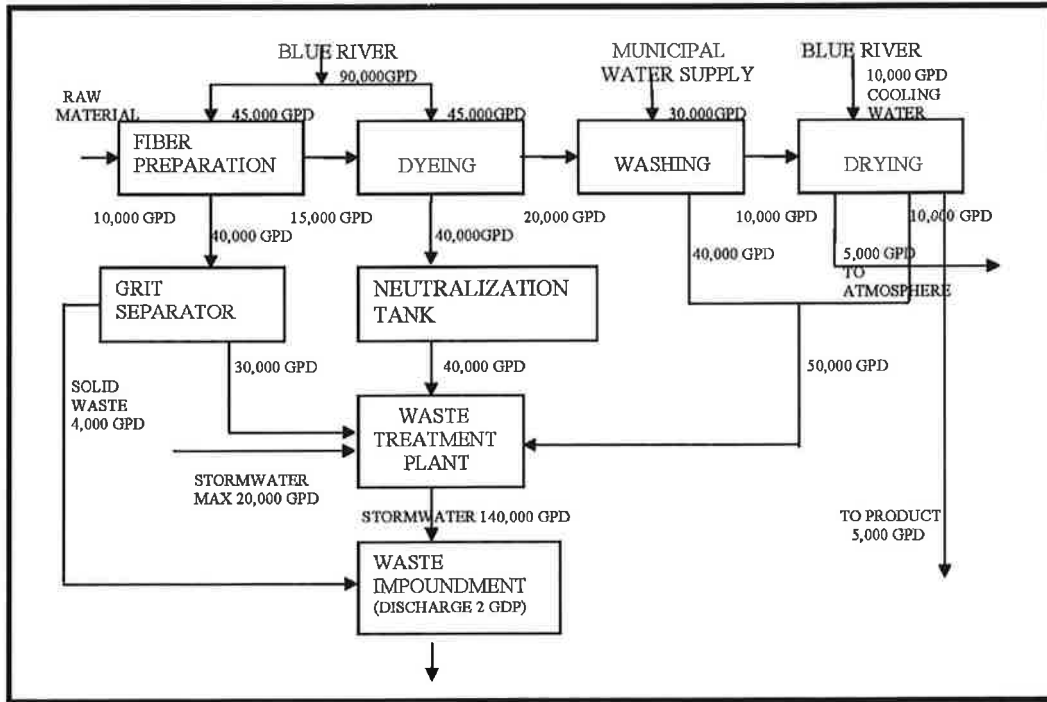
BLUE RIVER
90,000GPD
RAW MATERIAL
45,000 GPD
45,000GPD
MUNICIPAL WATER SUPPLY
30,000GPD
BLUE RIVER
10,000 GPD COOLING WATER
FIBER PREPARATION
DYEING
WASHING
DRYING
10,000 GPD
15,000 GPD
20,000 GPD
10,000 GPD
10,000 GPD
40,000 GPD
40,000GPD
40,000 GPD
5,000 GPD
TO ATMOSPHERE
GRIT SEPARATOR
NEUTRALIZATION TANK
30,000 GPD
40,000 GPD
50,000 GPD
SOLID WASTE 4,000 GPD
WASTE TREATMENT PLANT
STORMWATER MAX 20,000 GPD
STORMWATER 140,000 GPD
TO PRODUCT 5,000 GPD
WASTE IMPOUNDMENT (DISCHARGE 2 GDP)